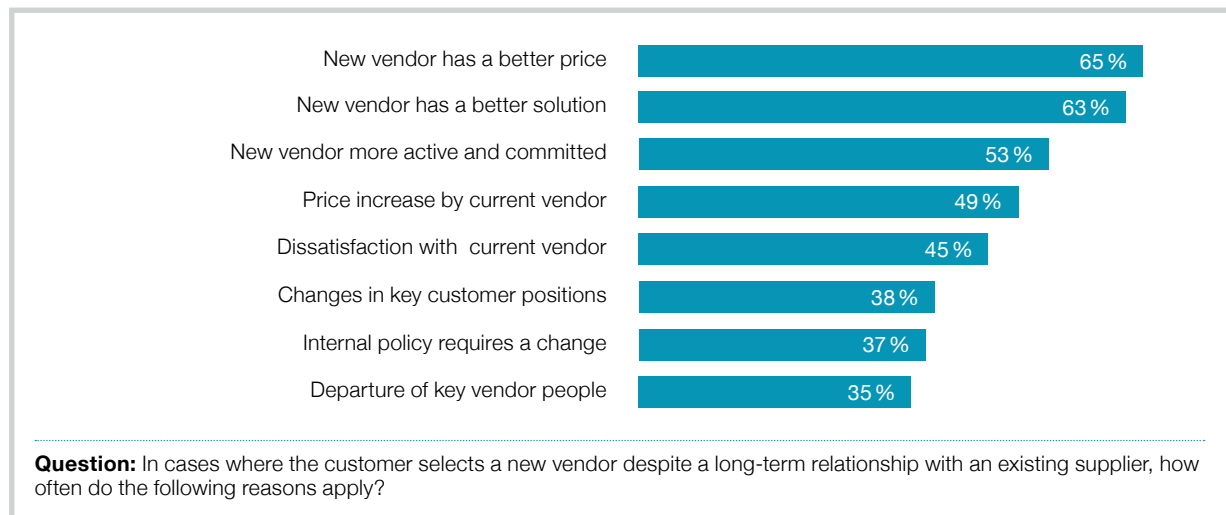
New vendor has a better price 65 %

New vendor has a better solution 63 %

New vendor more active and committed 53 %

Price increase by current vendor 49 %

Dissatisfaction with current vendor 45 %

Changes in key customer positions 38 %

Internal policy requires a change 37 %

Departure of key vendor people 35 %

**Question:** In cases where the customer selects a new vendor despite a long-term relationship with an existing supplier, how often do the following reasons apply?